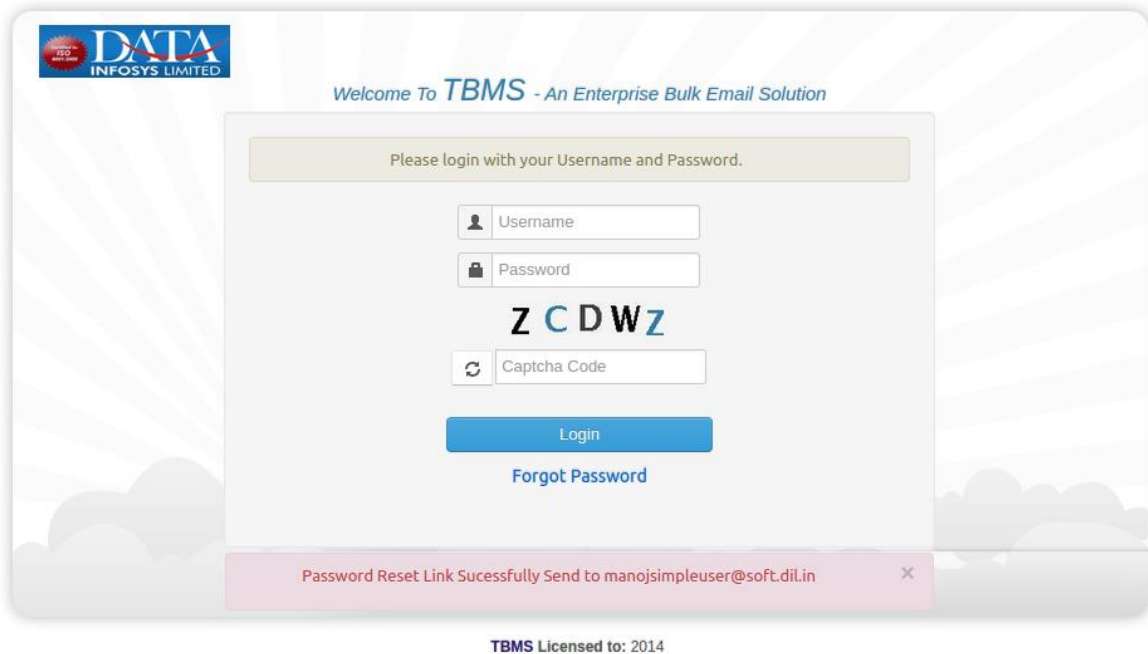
DATA INFOSYS LIMITED

Welcome To TBMS - An Enterprise Bulk Email Solution

Please login with your Username and Password.

Username

Password

Z C D W Z

Captcha Code

Login

Forgot Password

Password Reset Link Sucessfully Send to manojsimpleuser@soft.dil.in ×

TBMS Licensed to: 2014